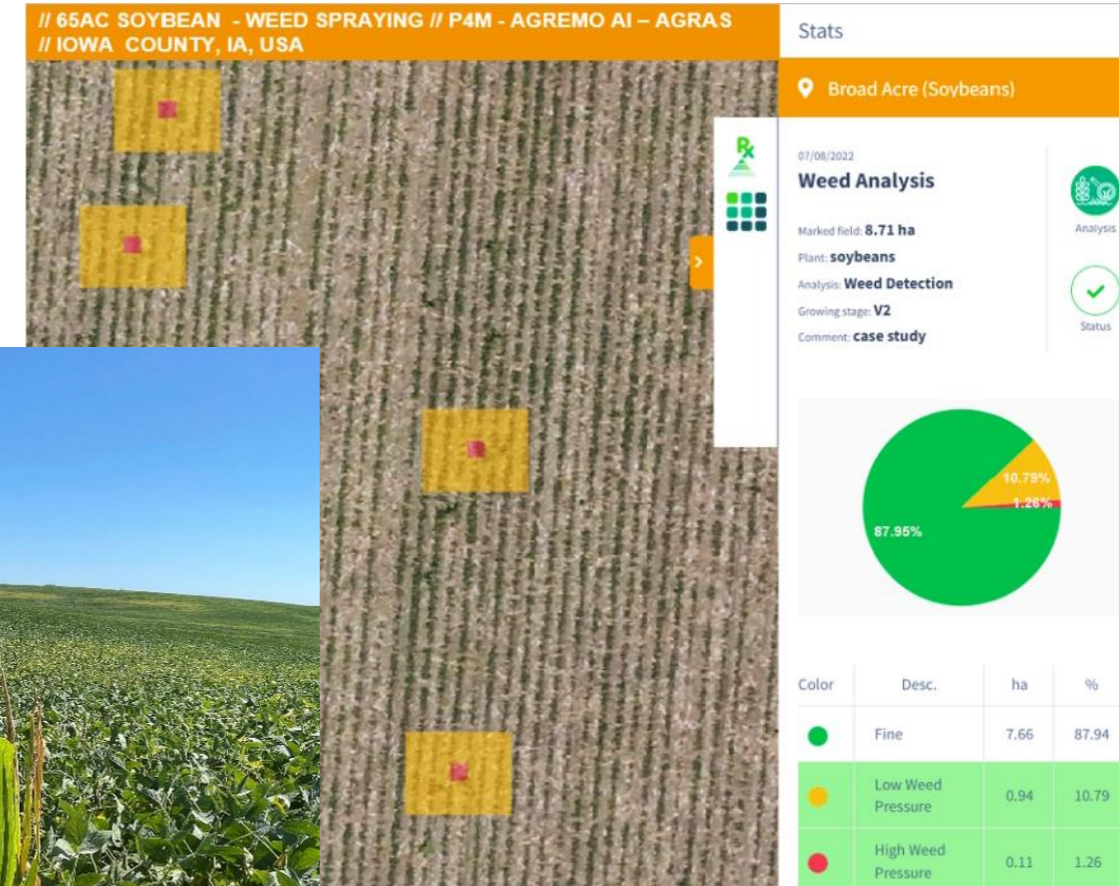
// 65AC SOYBEAN - WEED SPRAYING // P4M - AGREMO AI – AGRAS // IOWA COUNTY, IA, USA

Stats

Broad Acre (Soybeans)

07/08/2022

Weed Analysis

Marked field: 8.71 ha
Plant: soybeans
Analysis: Weed Detection
Growing stage: V2
Comment: case study

Analysis

Status

10.79%
1.26%
87.95%

| Color | Desc. | ha | % |
|---|---|---|---|
| | Fine | 7.66 | 87.94 |
| | Low Weed Pressure | 0.94 | 10.79 |
| | High Weed Pressure | 0.11 | 1.26 |